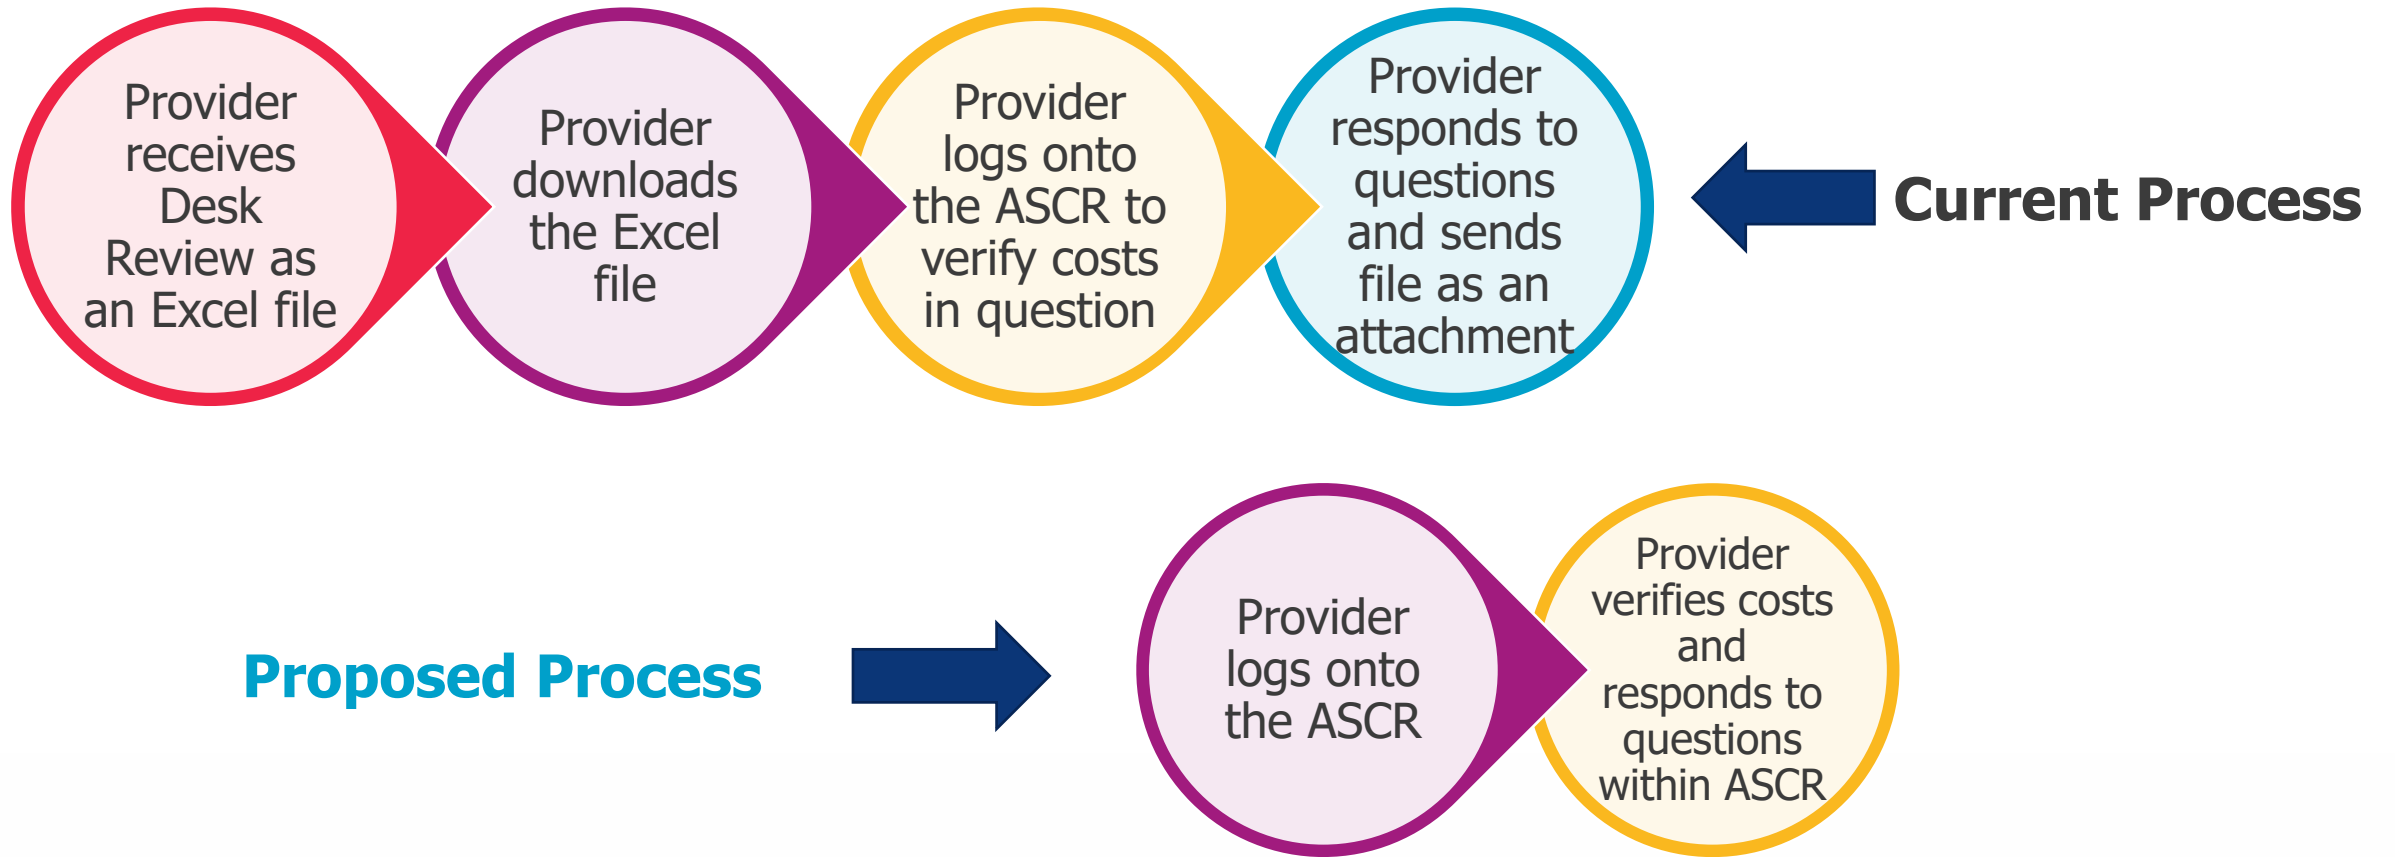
Provider receives Desk Review as an Excel file

Provider downloads the Excel file

Provider logs onto the ASCR to verify costs in question

Provider responds to questions and sends file as an attachment

Current Process

Proposed Process

Provider logs onto the ASCR

Provider verifies costs and responds to questions within ASCR